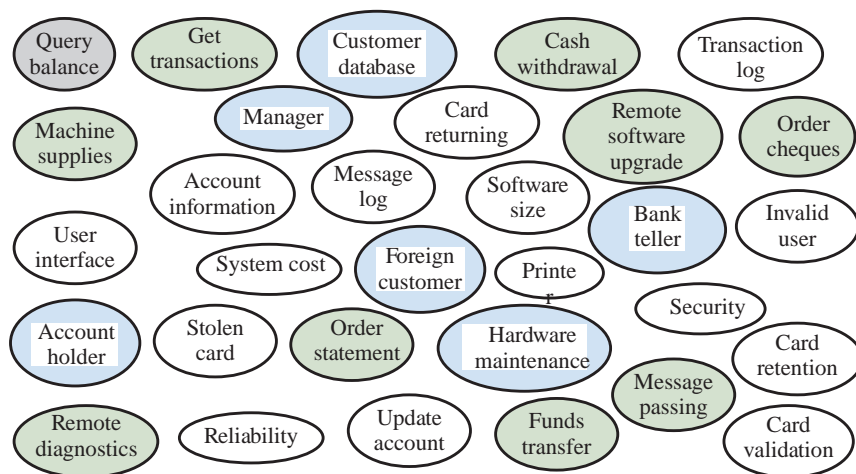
Query balance

Get transactions

Customer database

Cash withdrawal

Transaction log

Manager

Card returning

Remote software upgrade

Order cheques

Machine supplies

Account information

Message log

Software size

Bank teller

Invalid user

User interface

System cost

Foreign customer

Printe r

Security

Account holder

Stolen card

Order statement

Hardware maintenance

Card retention

Message passing

Remote diagnostics

Reliability

Update account

Funds transfer

Card validation